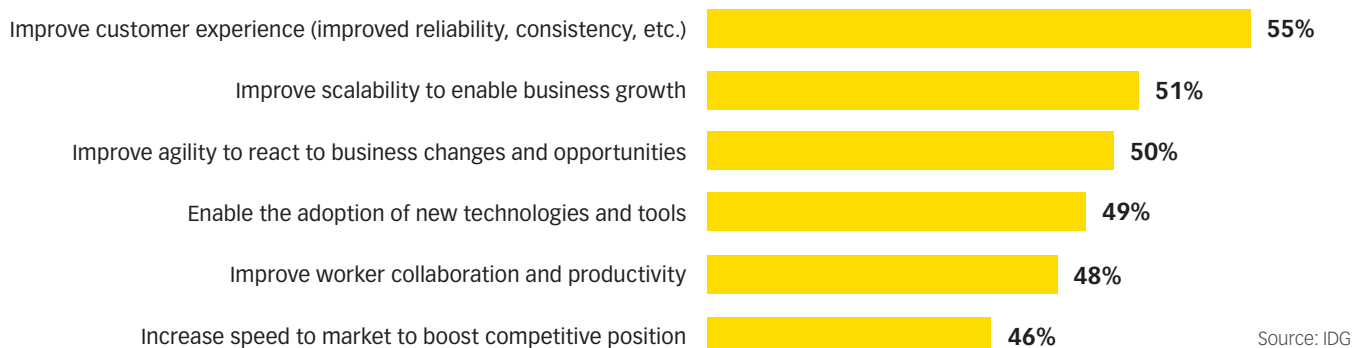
Improve customer experience (improved reliability, consistency, etc.) 55%

Improve scalability to enable business growth 51%

Improve agility to react to business changes and opportunities 50%

Enable the adoption of new technologies and tools 49%

Improve worker collaboration and productivity 48%

Increase speed to market to boost competitive position 46%

Source: IDG